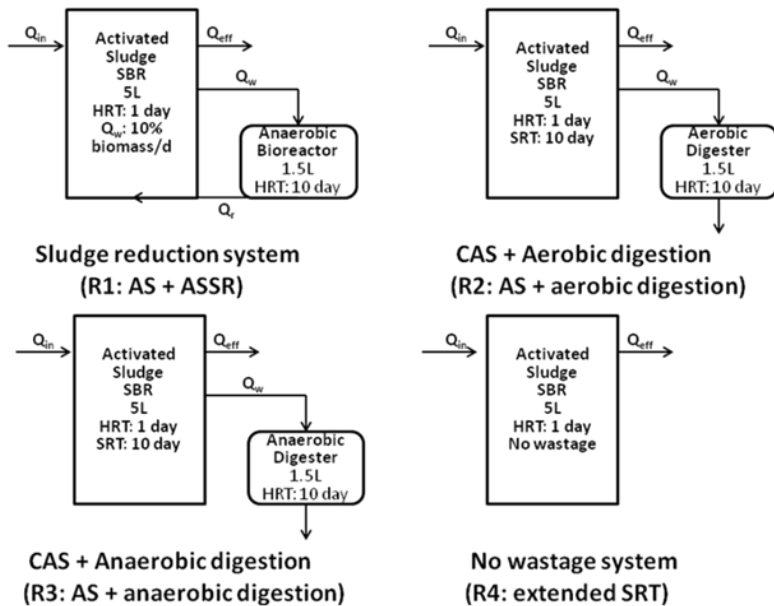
$Q_{in}$

Activated Sludge SBR 5L HRT: 1 day $Q_w$: 10% biomass/d

$Q_{eff}$

$Q_w$

Anaerobic Bioreactor 1.5L HRT: 10 day

$Q_r$

Sludge reduction system (R1: AS + ASSR)

$Q_{in}$

Activated Sludge SBR 5L HRT: 1 day SRT: 10 day

$Q_{eff}$

$Q_w$

Aerobic Digester 1.5L HRT: 10 day

CAS + Aerobic digestion (R2: AS + aerobic digestion)

$Q_{in}$

Activated Sludge SBR 5L HRT: 1 day SRT: 10 day

$Q_{eff}$

$Q_w$

Anaerobic Digester 1.5L HRT: 10 day

CAS + Anaerobic digestion (R3: AS + anaerobic digestion)

$Q_{in}$

Activated Sludge SBR 5L HRT: 1 day No wastage

$Q_{eff}$

No wastage system (R4: extended SRT)